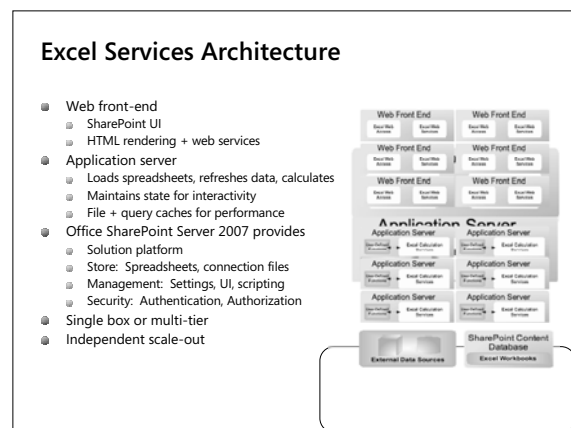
Excel Services Architecture

Web front-end
SharePoint UI
HTML rendering + web services
Application server
Loads spreadsheets, refreshes data, calculates
Maintains state for interactivity
File + query caches for performance
Office SharePoint Server 2007 provides
Solution platform
Store: Spreadsheets, connection files
Management: Settings, UI, scripting
Security: Authentication, Authorization
Single box or multi-tier
Independent scale-out

Web Front End
Excel Web Access
Excel Web Services
Web Front End
Excel Web Access
Excel Web Services
Web Front End
Excel Web Access
Excel Web Services
Web Front End
Excel Web Access
Excel Web Services
Web Front End
Excel Web Access
Excel Web Services
Web Front End
Excel Web Access
Excel Web Services
Application Server
Application Server
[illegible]
Excel Calculation Services
Application Server
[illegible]
Excel Calculation Services
Application Server
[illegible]
Excel Calculation Services
Application Server
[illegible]
Excel Calculation Services
Application Server
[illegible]
Excel Calculation Services
Application Server
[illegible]
Excel Calculation Services
Application Server
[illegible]
Excel Calculation Services
External Data Sources
SharePoint Content Database
Excel Workbooks